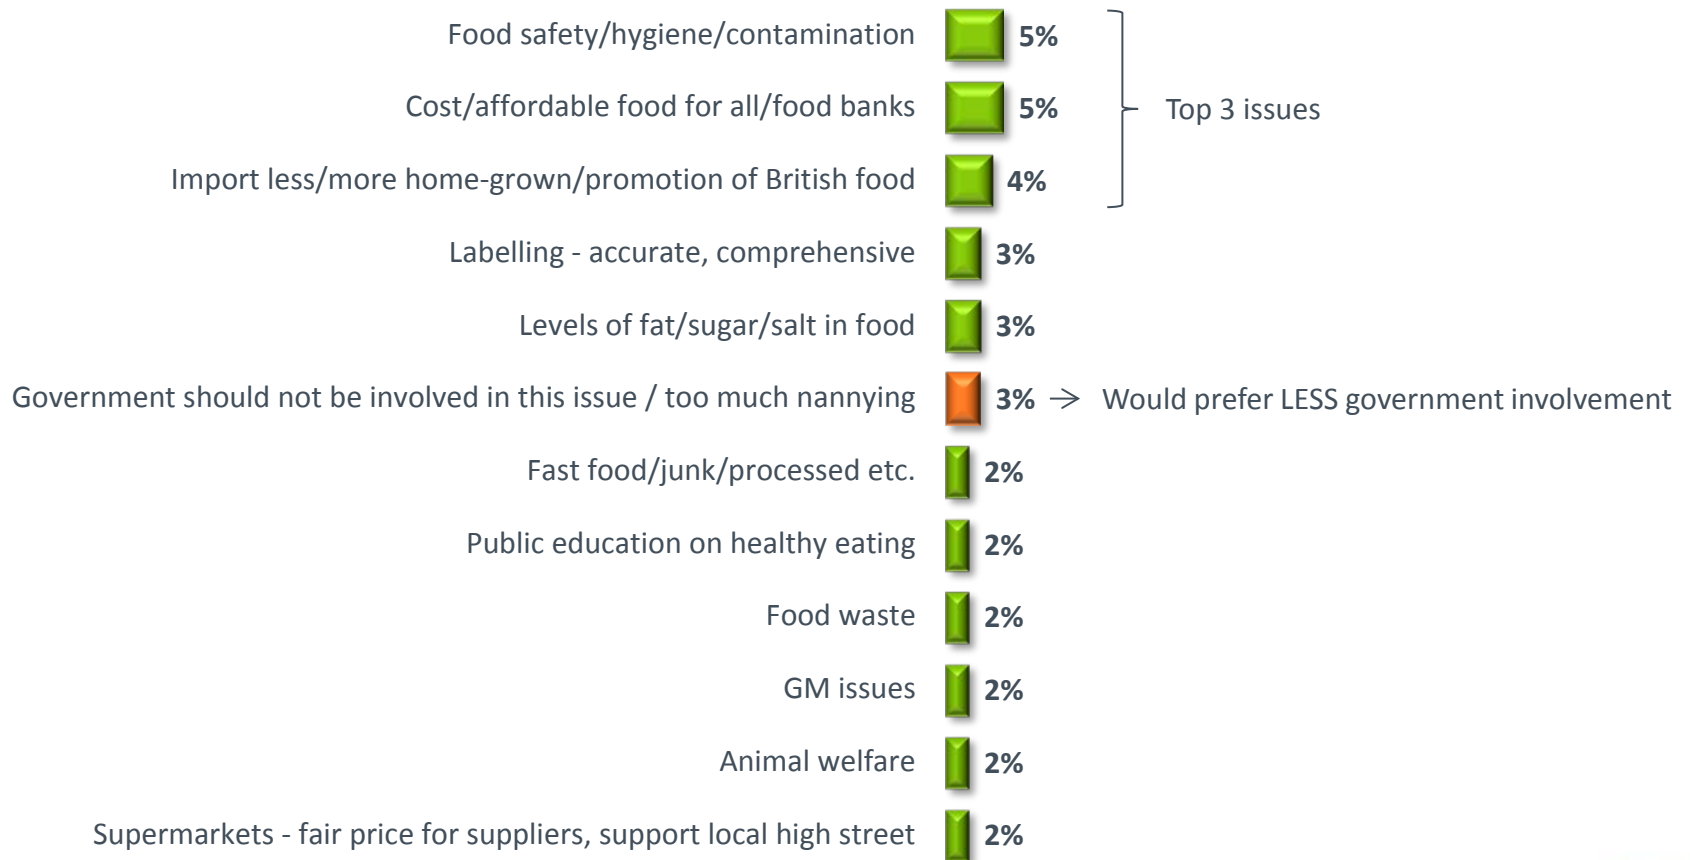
Food safety/hygiene/contamination 5%

Cost/affordable food for all/food banks 5%

Import less/more home-grown/promotion of British food 4%

Top 3 issues

Labelling - accurate, comprehensive 3%

Levels of fat/sugar/salt in food 3%

Government should not be involved in this issue / too much nannying 3% → Would prefer LESS government involvement

Fast food/junk/processed etc. 2%

Public education on healthy eating 2%

Food waste 2%

GM issues 2%

Animal welfare 2%

Supermarkets - fair price for suppliers, support local high street 2%